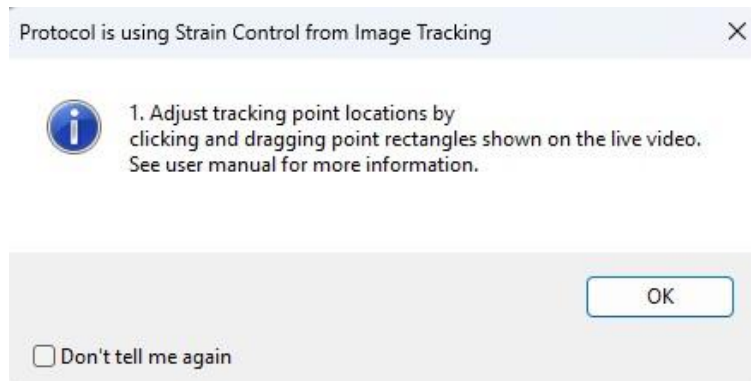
Protocol is using Strain Control from Image Tracking

×

1. Adjust tracking point locations by
clicking and dragging point rectangles shown on the live video.
See user manual for more information.

OK

Don't tell me again